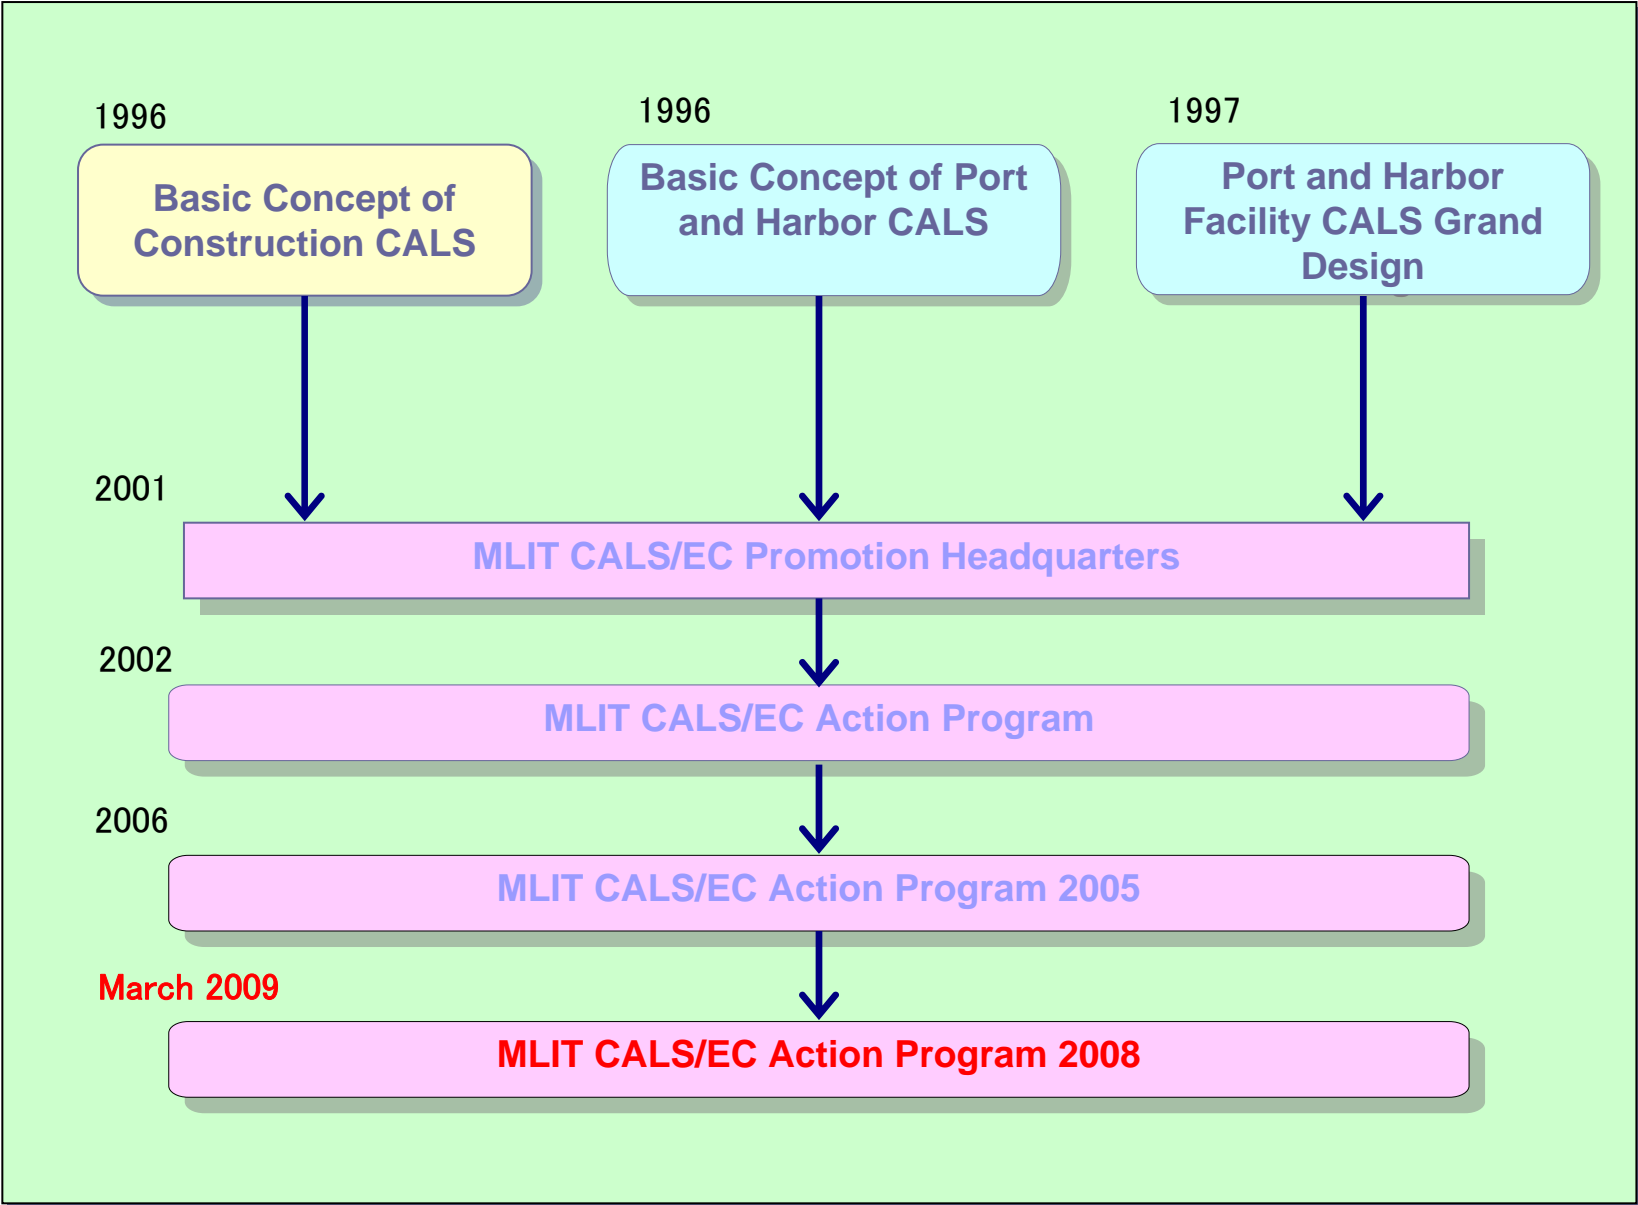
1996

Basic Concept of Construction CALS

1996

Basic Concept of Port and Harbor CALS

1997

Port and Harbor Facility CALS Grand Design

2001

MLIT CALS/EC Promotion Headquarters

2002

MLIT CALS/EC Action Program

2006

MLIT CALS/EC Action Program 2005

March 2009

MLIT CALS/EC Action Program 2008